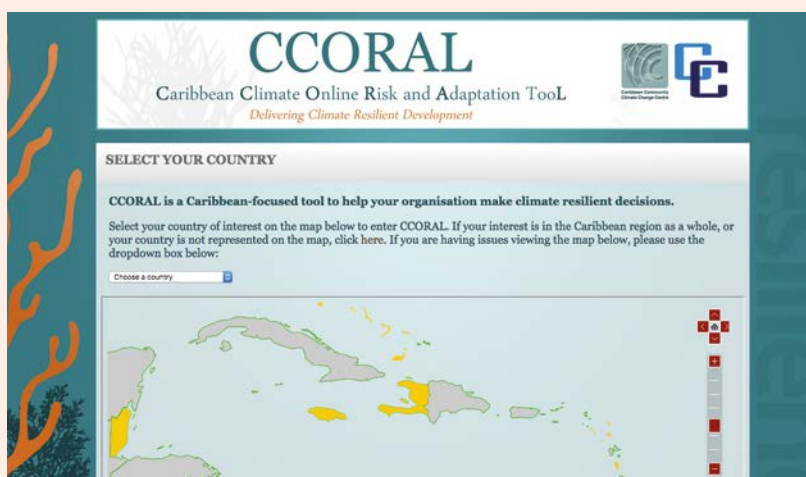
CCORAL

Caribbean Climate Online Risk and Adaptation TooL

Delivering Climate Resilient Development

Caribbean Community Climate Change Centre

CC

SELECT YOUR COUNTRY

CCORAL is a Caribbean-focused tool to help your organisation make climate resilient decisions.

Select your country of interest on the map below to enter CCORAL. If your interest is in the Caribbean region as a whole, or your country is not represented on the map, click here. If you are having issues viewing the map below, please use the dropdown box below:

Choose a country